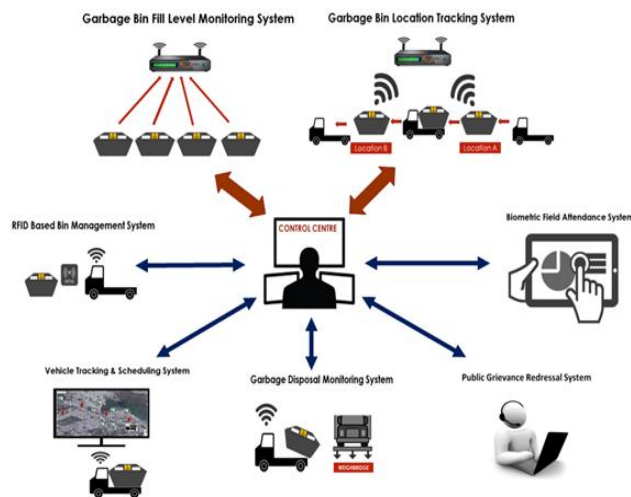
Garbage Bin Fill Level Monitoring System

Garbage Bin Location Tracking System

Location B

Location A

RFID Based Bin Management System

CONTROL CENTRE

Biometric Field Attendance System

Vehicle Tracking & Scheduling System

Garbage Disposal Monitoring System

Public Grievance Redressal System

WEIGHBRIDGE